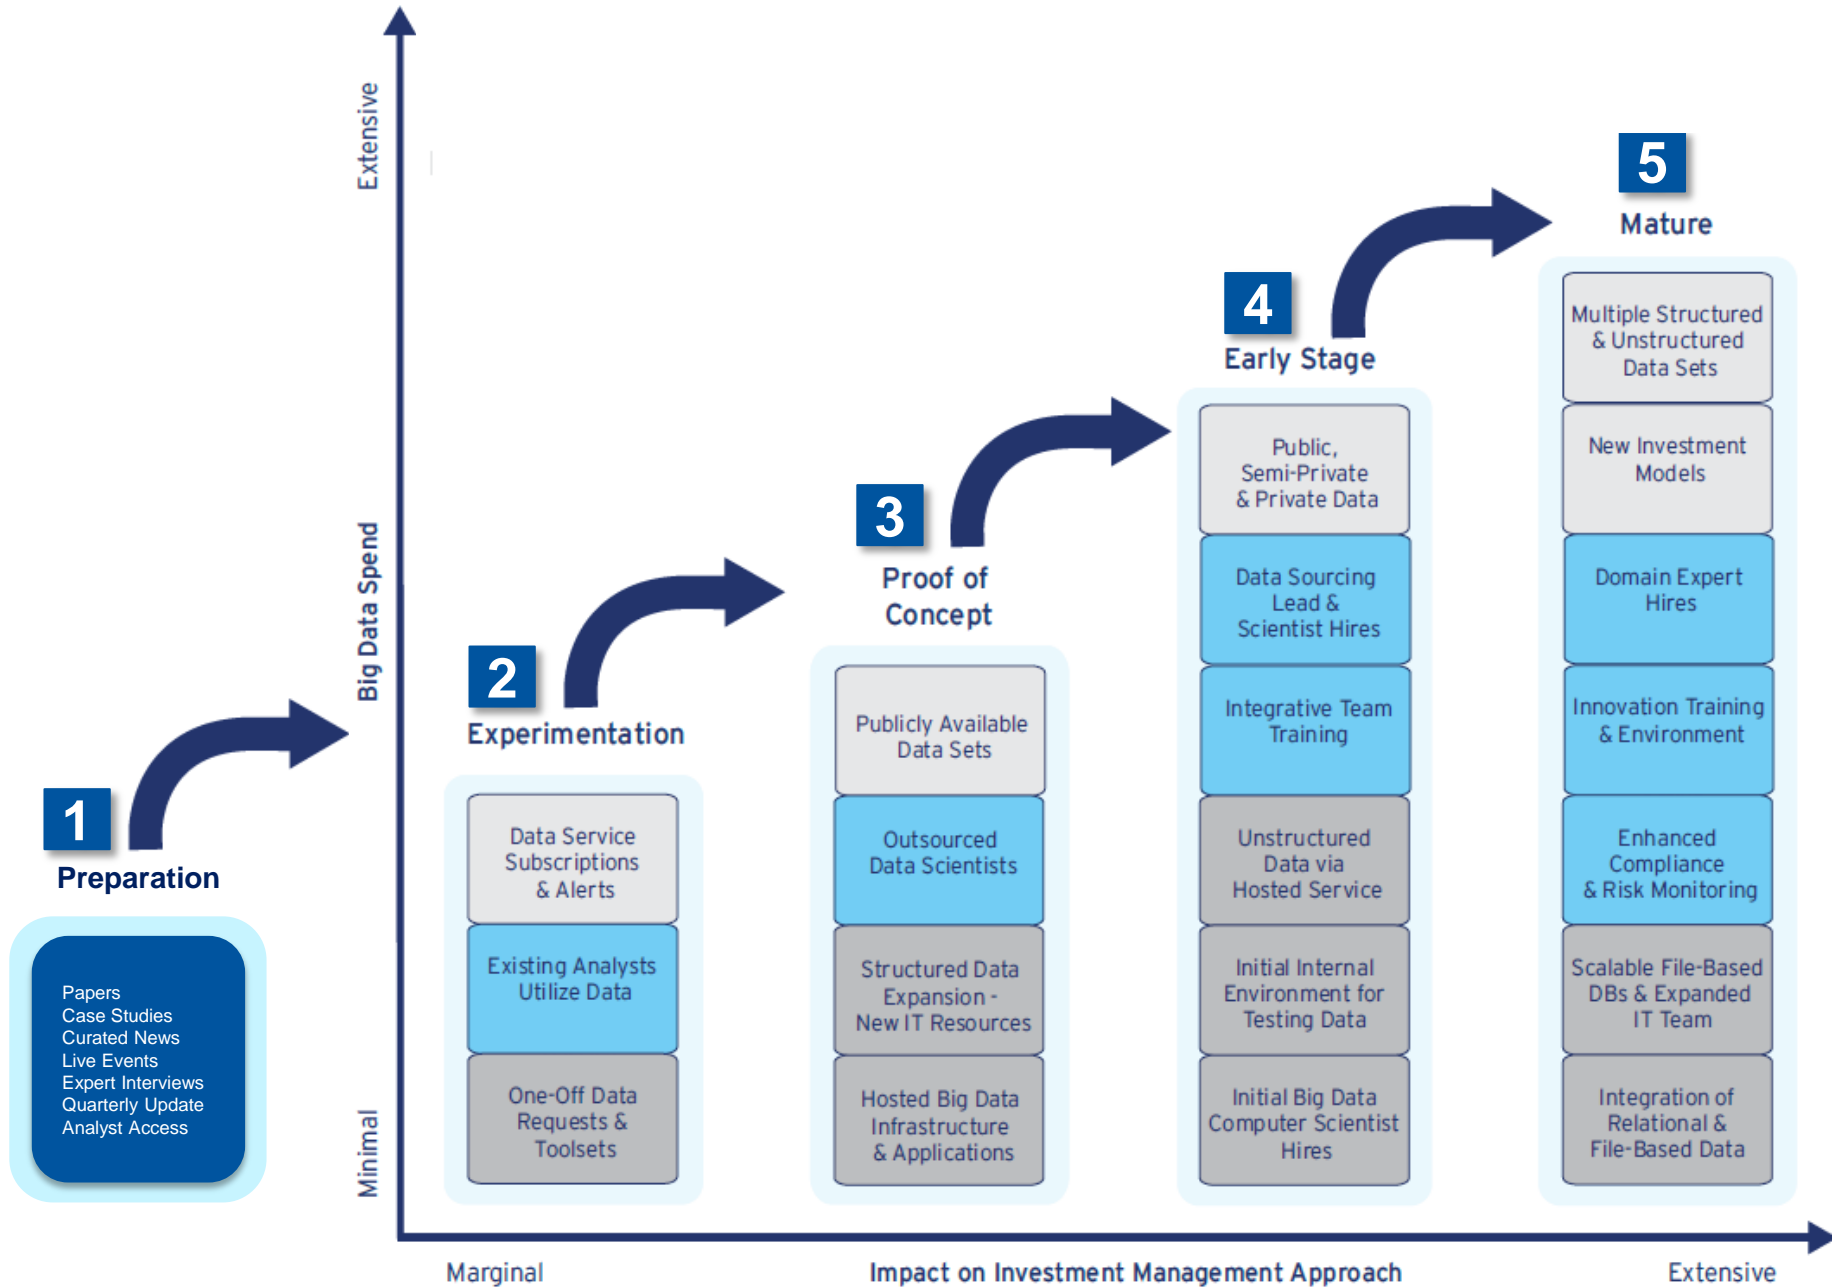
Extensive

Big Data Spend

Minimal

1
Preparation

Papers
Case Studies
Curated News
Live Events
Expert Interviews
Quarterly Update
Analyst Access

2
Experimentation

Data Service Subscriptions & Alerts

Existing Analysts Utilize Data

One-Off Data Requests & Toolsets

3
Proof of Concept

Publicly Available Data Sets

Outsourced Data Scientists

Structured Data Expansion - New IT Resources

Hosted Big Data Infrastructure & Applications

4
Early Stage

Public, Semi-Private & Private Data

Data Sourcing Lead & Scientist Hires

Integrative Team Training

Unstructured Data via Hosted Service

Initial Internal Environment for Testing Data

Initial Big Data Computer Scientist Hires

5
Mature

Multiple Structured & Unstructured Data Sets

New Investment Models

Domain Expert Hires

Innovation Training & Environment

Enhanced Compliance & Risk Monitoring

Scalable File-Based DBs & Expanded IT Team

Integration of Relational & File-Based Data

Marginal

Impact on Investment Management Approach

Extensive